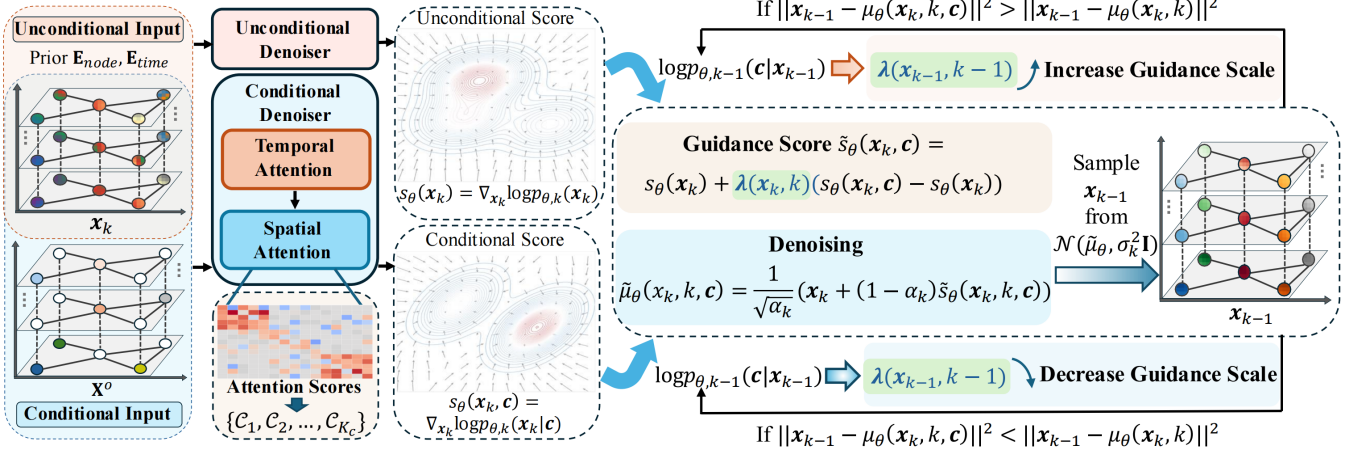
Unconditional Input
Prior $\mathbf{E}_{node}, \mathbf{E}_{time}$
$\boldsymbol{x}_k$
$\mathbf{X}^o$
Conditional Input

Unconditional Denoiser
Conditional Denoiser
Temporal Attention
Spatial Attention
Attention Scores
$\{\mathcal{C}_1, \mathcal{C}_2, \ldots, \mathcal{C}_{K_c}\}$

Unconditional Score
$s_\theta(\boldsymbol{x}_k) = \nabla_{\boldsymbol{x}_k} \log p_{\theta,k}(\boldsymbol{x}_k)$

Conditional Score
$s_\theta(\boldsymbol{x}_k, \boldsymbol{c}) = \nabla_{\boldsymbol{x}_k} \log p_{\theta,k}(\boldsymbol{x}_k|\boldsymbol{c})$

If $||\boldsymbol{x}_{k-1} - \mu_\theta(\boldsymbol{x}_k, k, \boldsymbol{c})||^2 > ||\boldsymbol{x}_{k-1} - \mu_\theta(\boldsymbol{x}_k, k)||^2$

$\log p_{\theta,k-1}(\boldsymbol{c}|\boldsymbol{x}_{k-1})$ $\boldsymbol{\lambda}(\boldsymbol{x}_{k-1}, k-1)$ Increase Guidance Scale

Guidance Score $\tilde{s}_\theta(\boldsymbol{x}_k, \boldsymbol{c}) =$
$s_\theta(\boldsymbol{x}_k) + \boldsymbol{\lambda}(\boldsymbol{x}_k, k)(s_\theta(\boldsymbol{x}_k, \boldsymbol{c}) - s_\theta(\boldsymbol{x}_k))$

Denoising
$\tilde{\mu}_\theta(x_k, k, \boldsymbol{c}) = \frac{1}{\sqrt{\alpha_k}}(\boldsymbol{x}_k + (1-\alpha_k)\tilde{s}_\theta(\boldsymbol{x}_k, k, \boldsymbol{c}))$

Sample $\boldsymbol{x}_{k-1}$ from $\mathcal{N}(\tilde{\mu}_\theta, \sigma_k^2\mathbf{I})$

$\boldsymbol{x}_{k-1}$

$\log p_{\theta,k-1}(\boldsymbol{c}|\boldsymbol{x}_{k-1})$ $\boldsymbol{\lambda}(\boldsymbol{x}_{k-1}, k-1)$ Decrease Guidance Scale

If $||\boldsymbol{x}_{k-1} - \mu_\theta(\boldsymbol{x}_k, k, \boldsymbol{c})||^2 < ||\boldsymbol{x}_{k-1} - \mu_\theta(\boldsymbol{x}_k, k)||^2$